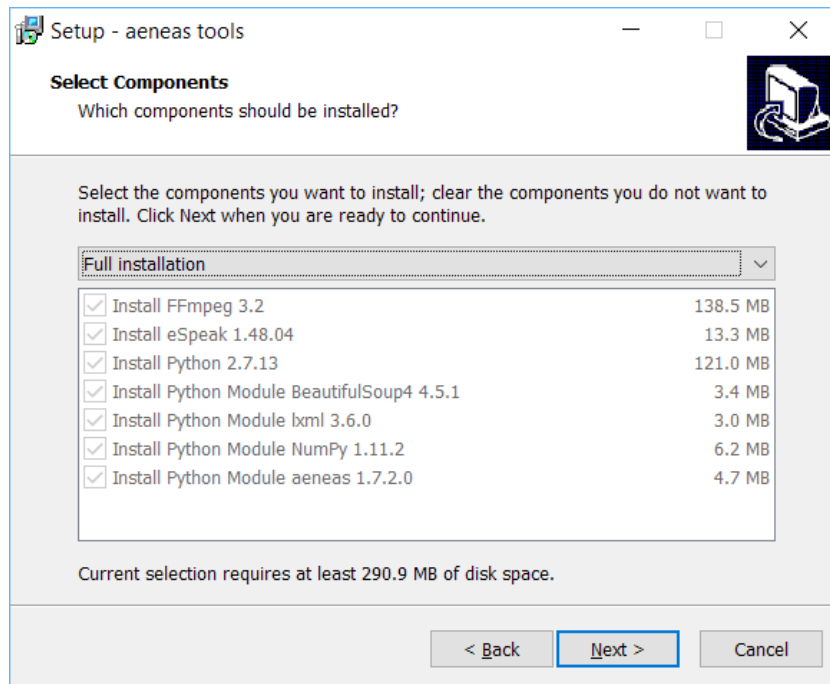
Setup - aeneas tools

Select Components
Which components should be installed?

Select the components you want to install; clear the components you do not want to install. Click Next when you are ready to continue.

Full installation

| | |
|---|---|
| Install FFmpeg 3.2 | 138.5 MB |
| Install eSpeak 1.48.04 | 13.3 MB |
| Install Python 2.7.13 | 121.0 MB |
| Install Python Module BeautifulSoup4 4.5.1 | 3.4 MB |
| Install Python Module lxml 3.6.0 | 3.0 MB |
| Install Python Module NumPy 1.11.2 | 6.2 MB |
| Install Python Module aeneas 1.7.2.0 | 4.7 MB |

Current selection requires at least 290.9 MB of disk space.

< Back   Next >   Cancel